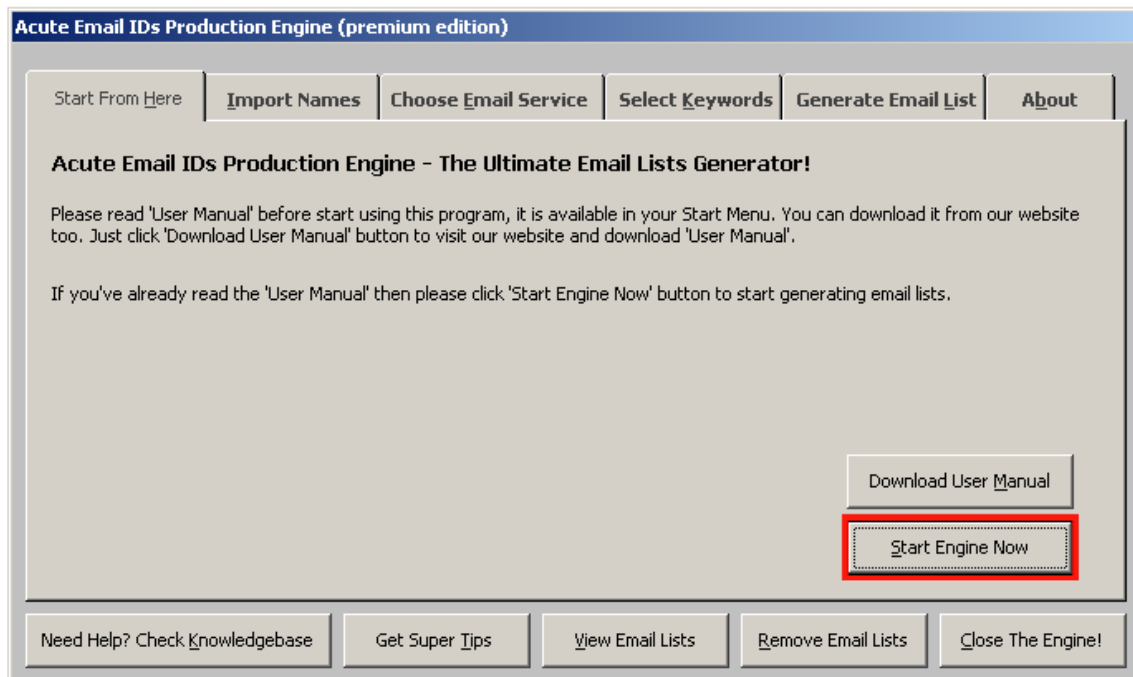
Acute Email IDs Production Engine (premium edition)

Start From Here | Import Names | Choose Email Service | Select Keywords | Generate Email List | About

Acute Email IDs Production Engine - The Ultimate Email Lists Generator!

Please read 'User Manual' before start using this program, it is available in your Start Menu. You can download it from our website too. Just click 'Download User Manual' button to visit our website and download 'User Manual'.

If you've already read the 'User Manual' then please click 'Start Engine Now' button to start generating email lists.

Download User Manual

Start Engine Now

Need Help? Check Knowledgebase

Get Super Tips

View Email Lists

Remove Email Lists

Close The Engine!